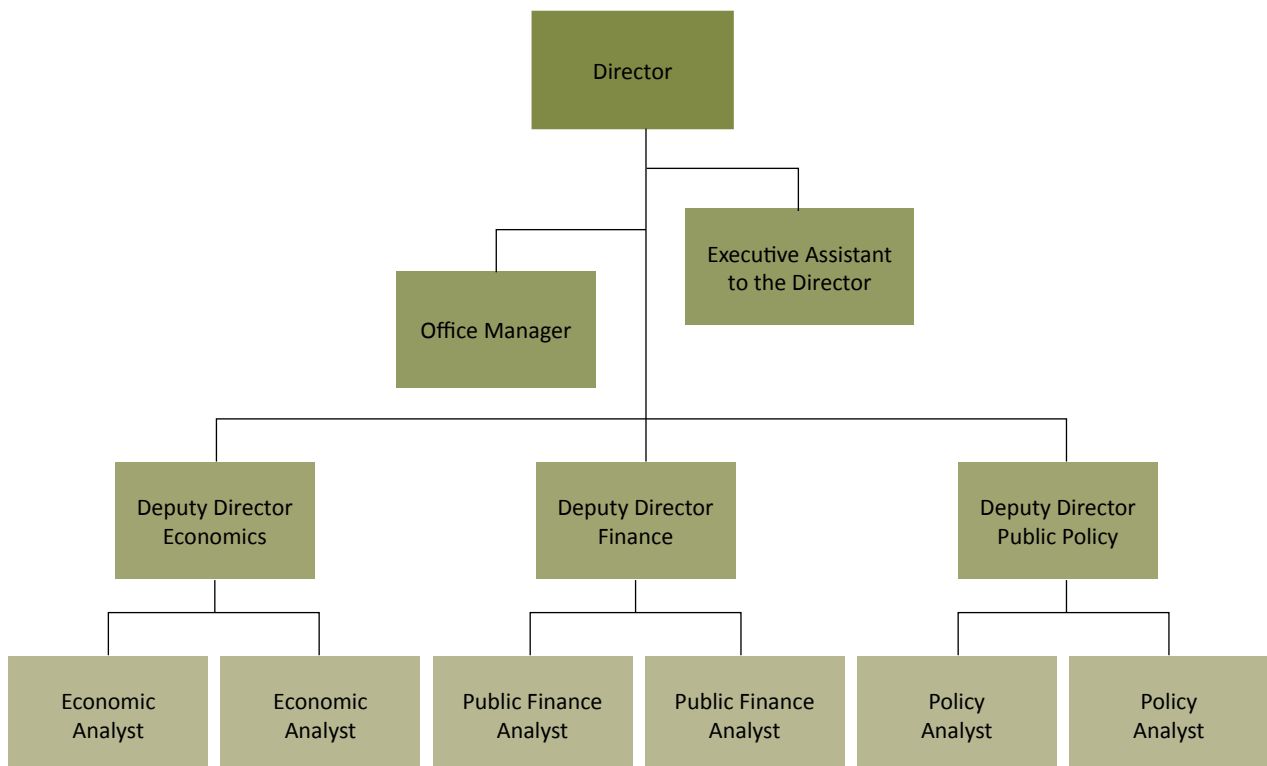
Director

Executive Assistant to the Director

Office Manager

Deputy Director Economics

Deputy Director Finance

Deputy Director Public Policy

Economic Analyst

Economic Analyst

Public Finance Analyst

Public Finance Analyst

Policy Analyst

Policy Analyst